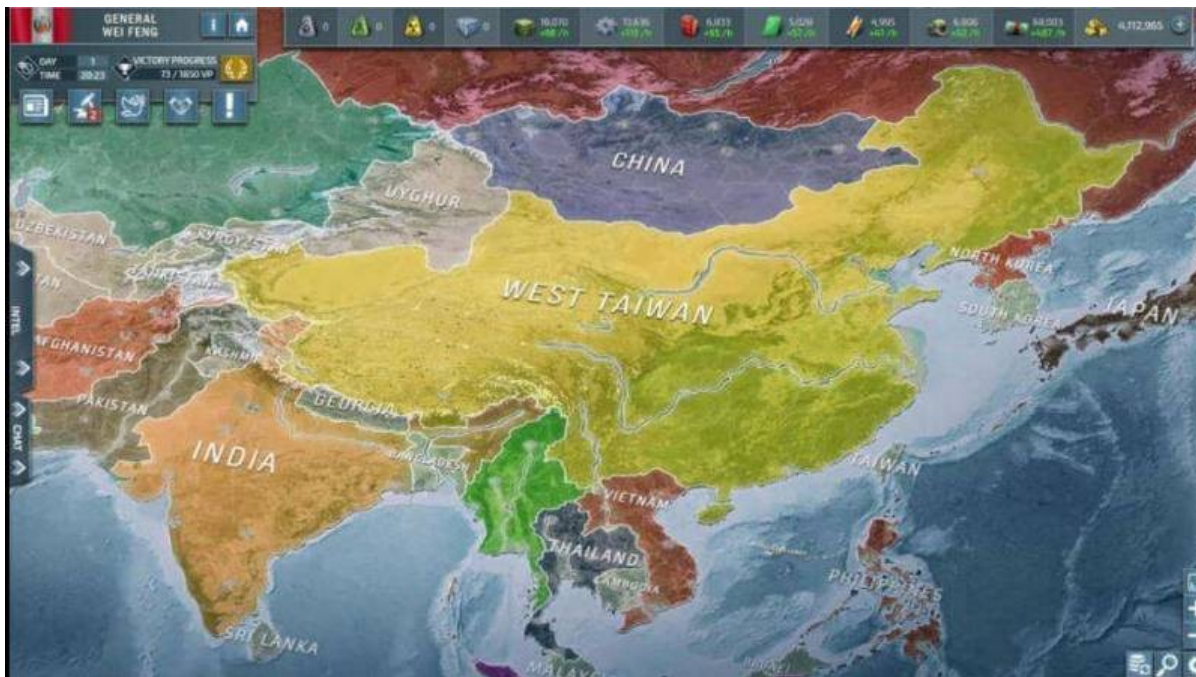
GENERAL WEI FENG

DAY 1
TIME 20:23
VICTORY PROGRESS 73 / 1650 VP

0 0 0 0
16,070 +88 /h
13,636 +118 /h
6,833 +55 /h
5,028 +52 /h
4,995 +41 /h
6,806 +52 /h
68,003 +487 /h
4,112,965

INTEL
CHAT

CHINA
UYGHUR
UZBEKISTAN
KYRGYZSTAN
TAJIKISTAN
AFGHANISTAN
KASHMIR
PAKISTAN
GEORGIA
INDIA
BANGLADESH
WEST TAIWAN
NORTH KOREA
SOUTH KOREA
JAPAN
TAIWAN
VIETNAM
THAILAND
CAMBODIA
PHILIPPINES
SRI LANKA
MALAYSIA